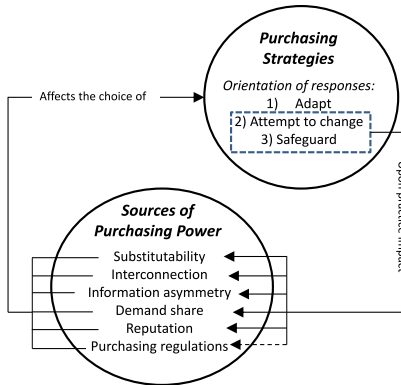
Purchasing Strategies

Orientation of responses:
1) Adapt
2) Attempt to change
3) Safeguard

Affects the choice of

Upon practice impact

Sources of Purchasing Power

Substitutability
Interconnection
Information asymmetry
Demand share
Reputation
Purchasing regulations